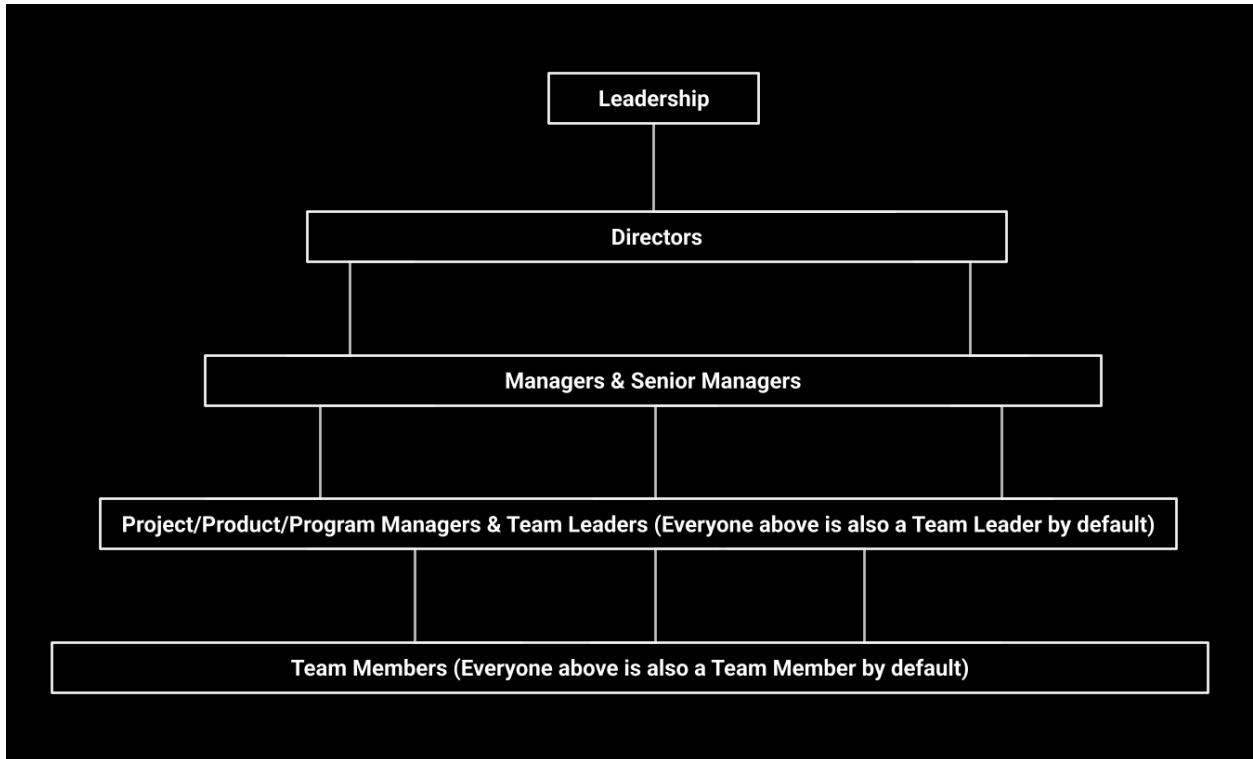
Leadership

Directors

Managers & Senior Managers

Project/Product/Program Managers & Team Leaders (Everyone above is also a Team Leader by default)

Team Members (Everyone above is also a Team Member by default)